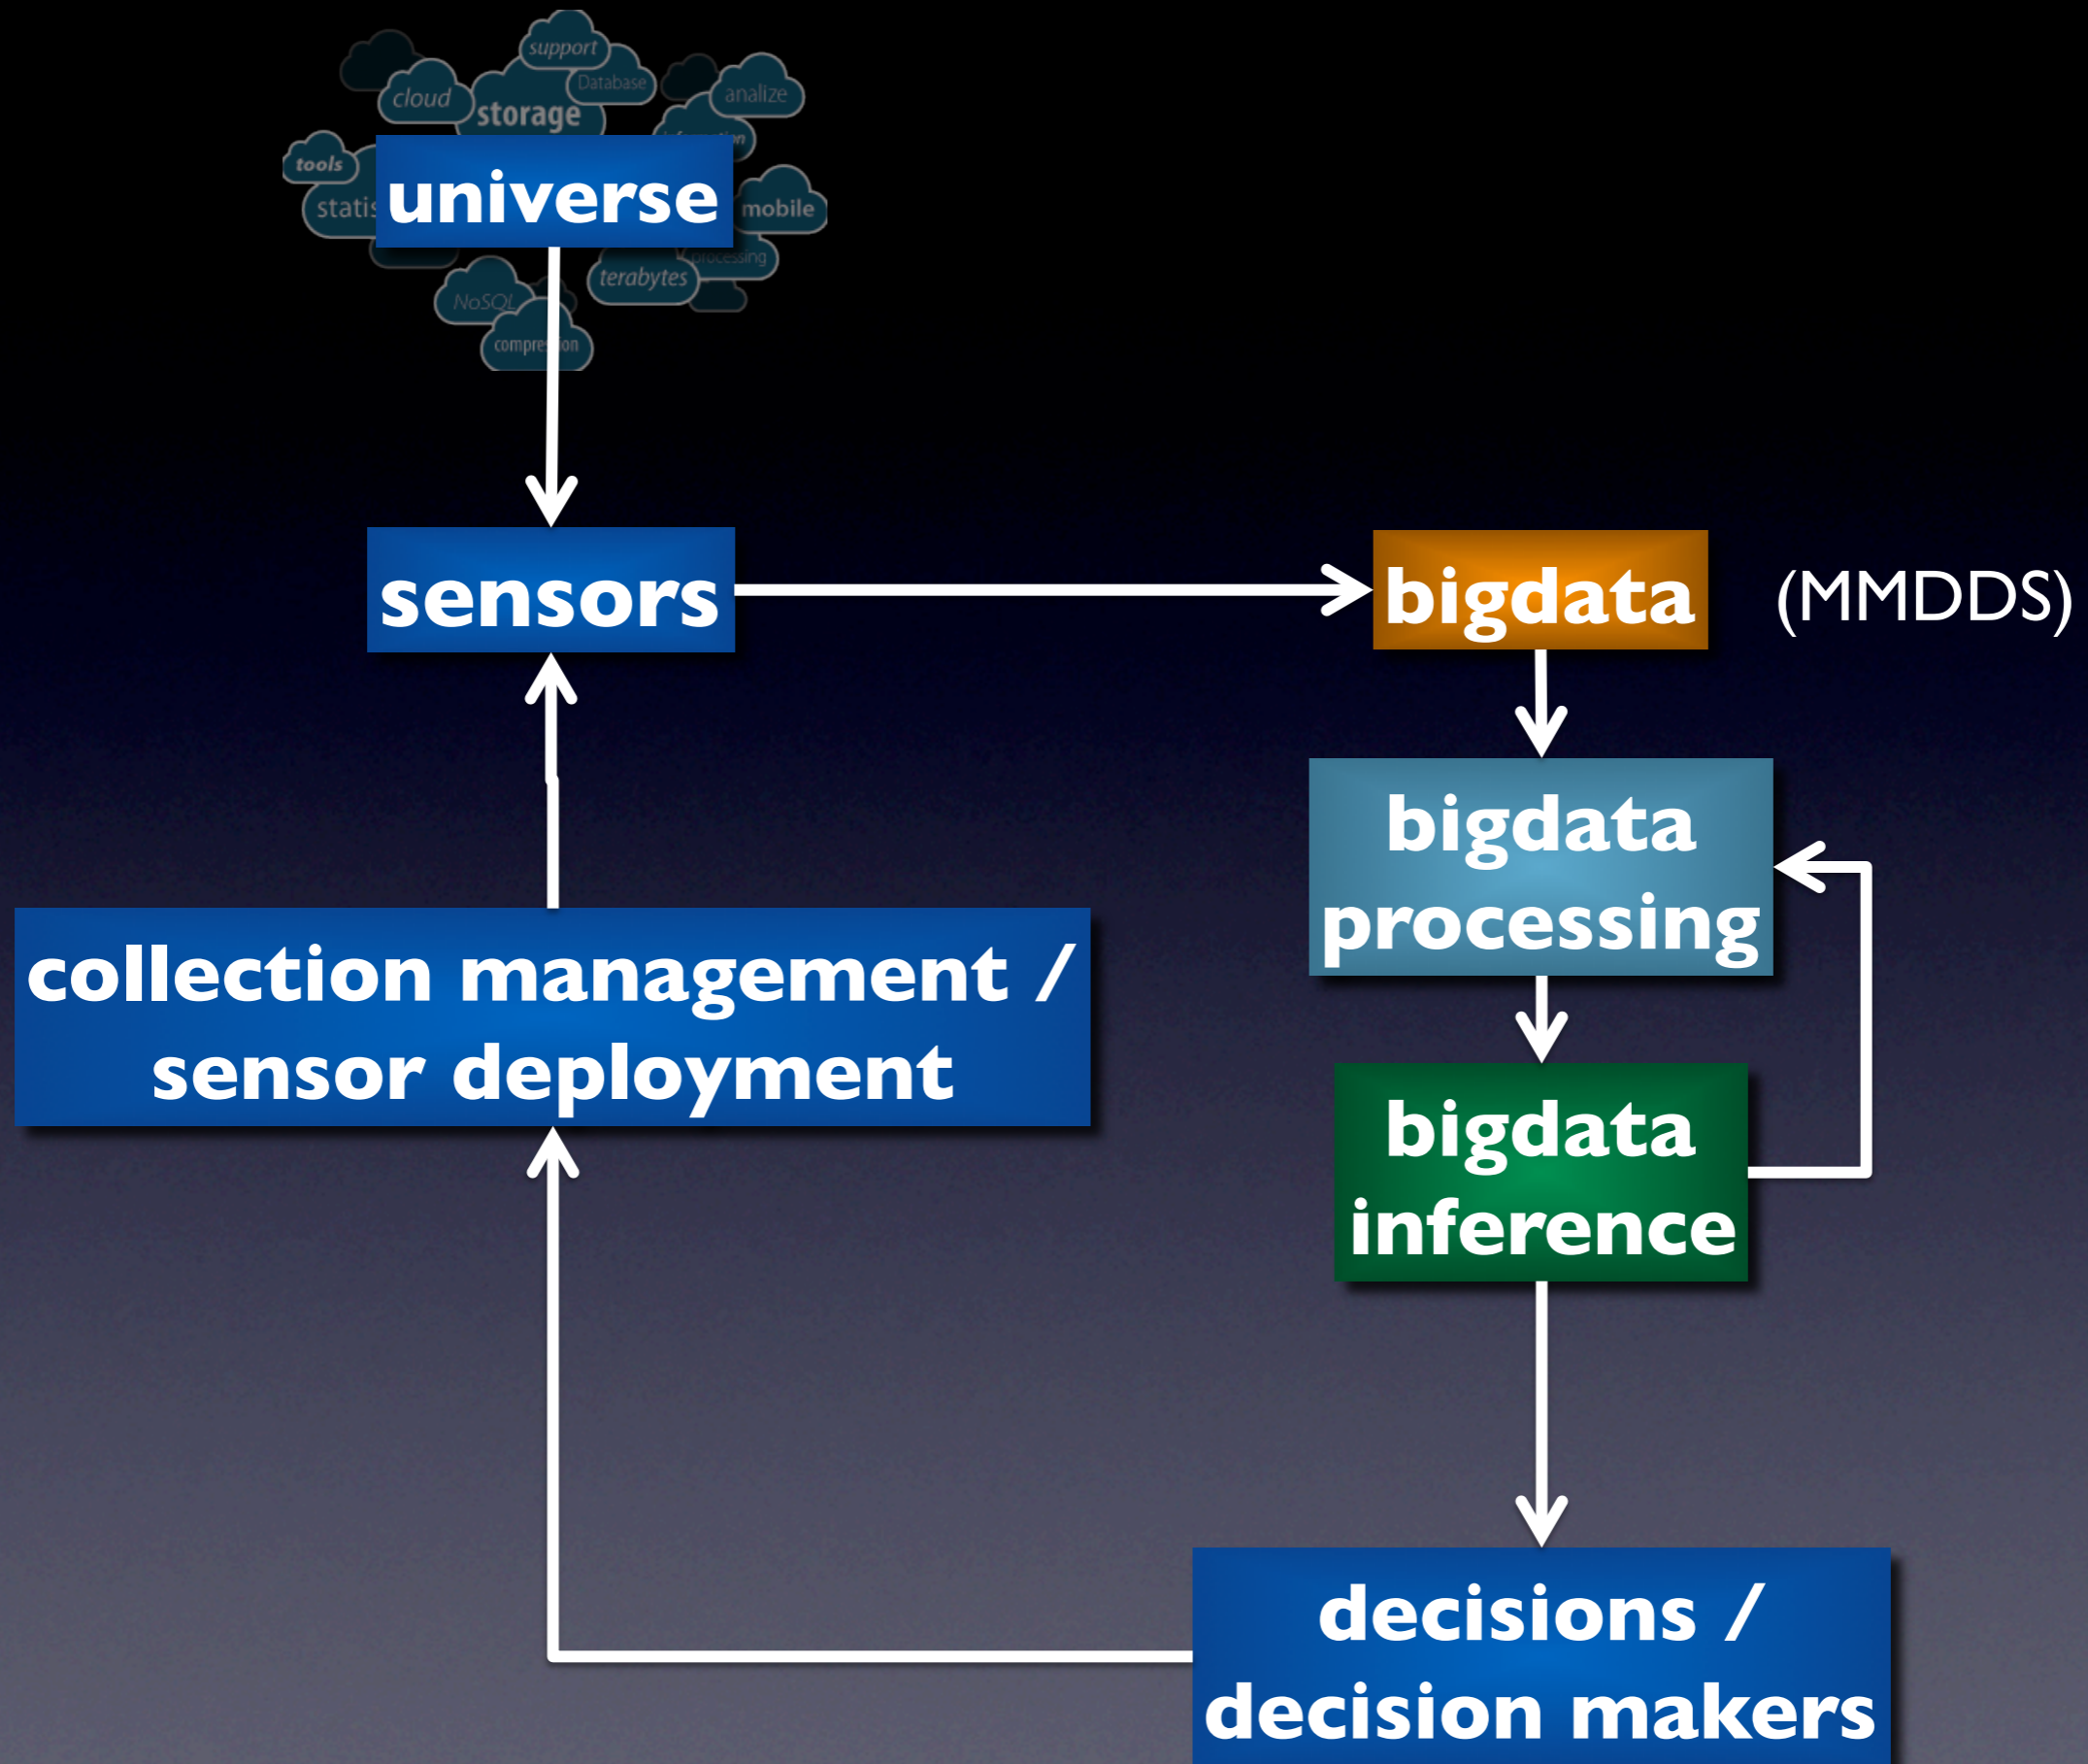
support
cloud
Database
storage
analize
tools
universe
statis
mobile
processing
terabytes
NoSQL
compre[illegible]on

sensors

bigdata

(MMDDS)

bigdata processing

bigdata inference

collection management / sensor deployment

decisions / decision makers